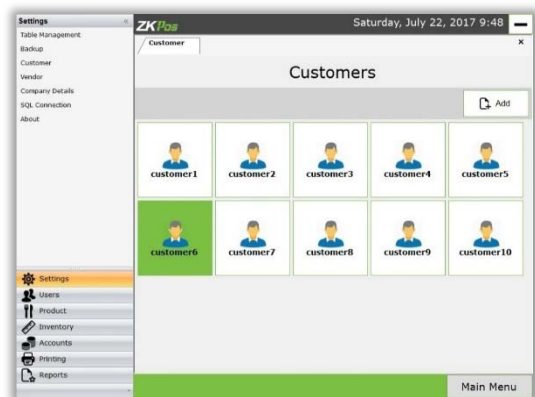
Settings
Table Management
Backup
Customer
Vendor
Company Details
SQL Connection
About

ZKPos
Saturday, July 22, 2017 9:48

Customer
×

Customers

Add

customer1
customer2
customer3
customer4
customer5
customer6
customer7
customer8
customer9
customer10

Settings
Users
Product
Inventory
Accounts
Printing
Reports

Main Menu